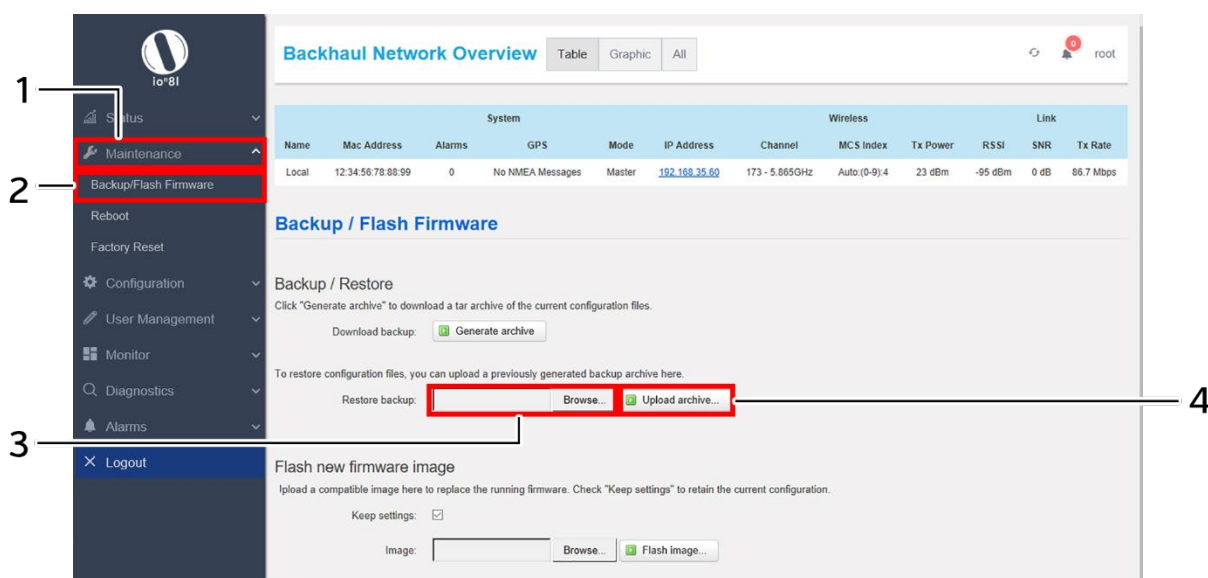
io°8I

Status
Maintenance
Backup/Flash Firmware
Reboot
Factory Reset
Configuration
User Management
Monitor
Diagnostics
Alarms
Logout

1
2
3
4

Backhaul Network Overview Table Graphic All

0 root

| | | | System | | | Wireless | | | Link | | |
|---|---|---|---|---|---|---|---|---|---|---|---|
| Name | Mac Address | Alarms | GPS | Mode | IP Address | Channel | MCS Index | Tx Power | RSSI | SNR | Tx Rate |
| Local | 12:34:56:78:88:99 | 0 | No NMEA Messages | Master | 192.168.35.60 | 173 - 5.865GHz | Auto:(0-9):4 | 23 dBm | -95 dBm | 0 dB | 86.7 Mbps |

Backup / Flash Firmware

Backup / Restore

Click "Generate archive" to download a tar archive of the current configuration files.

Download backup: Generate archive

To restore configuration files, you can upload a previously generated backup archive here.

Restore backup: Browse... Upload archive...

Flash new firmware image

Ipload a compatible image here to replace the running firmware. Check "Keep settings" to retain the current configuration.

Keep settings:

Image: Browse... Flash image...